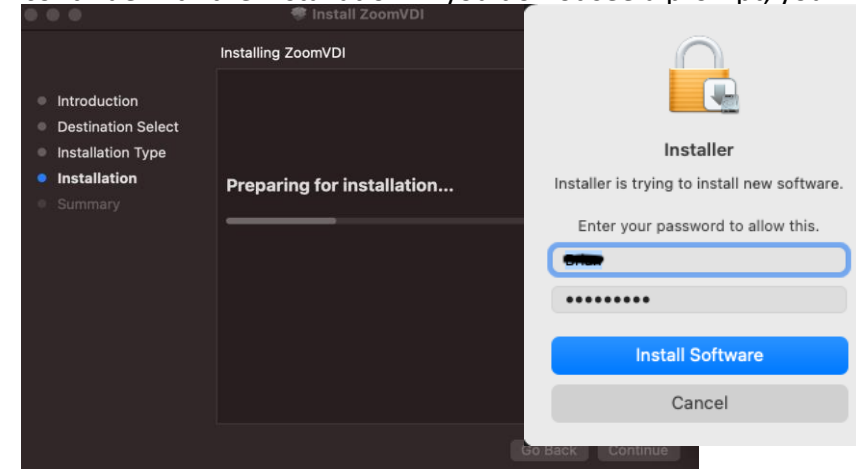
Install ZoomVDI

Installing ZoomVDI

Introduction
Destination Select
Installation Type
Installation
Summary

Preparing for installation...

Go Back
Continue

Installer

Installer is trying to install new software.

Enter your password to allow this.

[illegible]

••••••••••

Install Software

Cancel